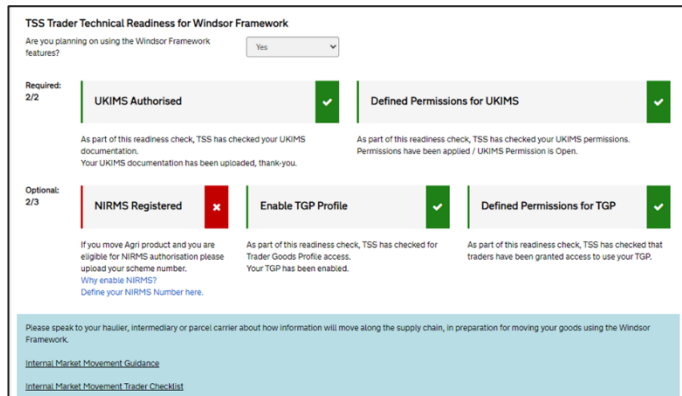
TSS Trader Technical Readiness for Windsor Framework

Are you planning on using the Windsor Framework features?

Yes

Required: 2/2

UKIMS Authorised

As part of this readiness check, TSS has checked your UKIMS documentation.
Your UKIMS documentation has been uploaded, thank-you.

Defined Permissions for UKIMS

As part of this readiness check, TSS has checked your UKIMS permissions.
Permissions have been applied / UKIMS Permission is Open.

Optional: 2/3

NIRMS Registered

If you move Agri product and you are eligible for NIRMS authorisation please upload your scheme number.
Why enable NIRMS?
Define your NIRMS Number here.

Enable TGP Profile

As part of this readiness check, TSS has checked for Trader Goods Profile access.
Your TGP has been enabled.

Defined Permissions for TGP

As part of this readiness check, TSS has checked that traders have been granted access to use your TGP.

Please speak to your haulier, intermediary or parcel carrier about how information will move along the supply chain, in preparation for moving your goods using the Windsor Framework.

Internal Market Movement Guidance

Internal Market Movement Trader Checklist